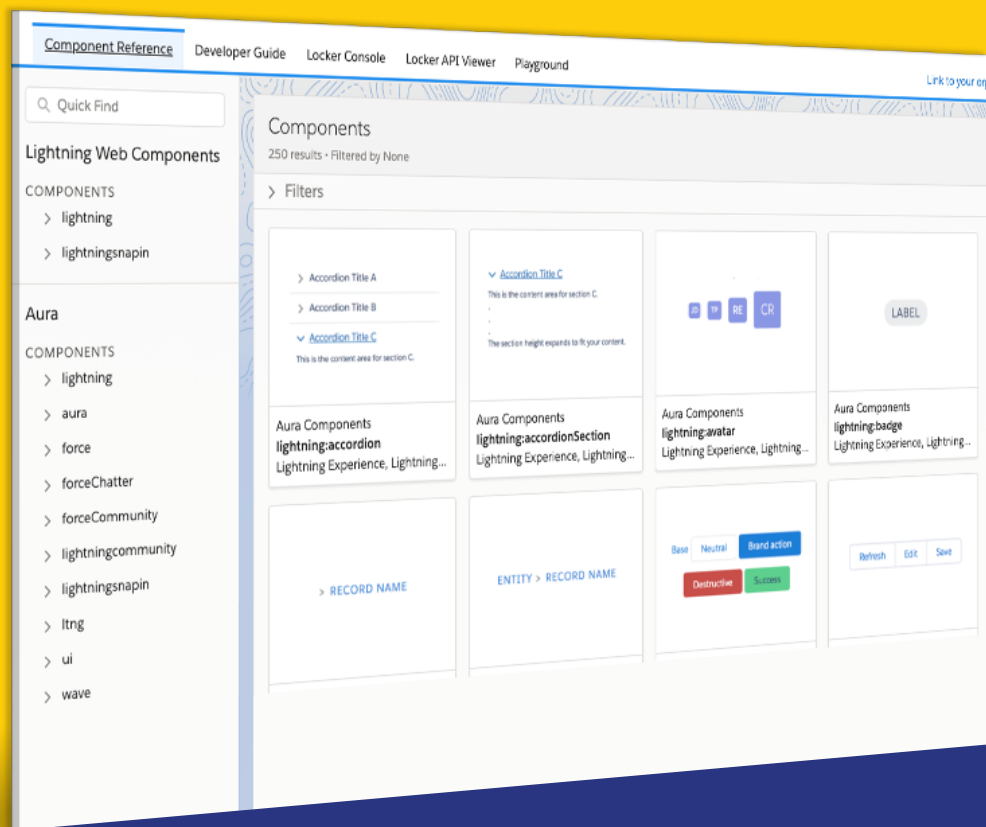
Component Reference Developer Guide Locker Console Locker API Viewer Playground

Link to your or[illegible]

Quick Find

Lightning Web Components

COMPONENTS
lightning
lightningsnapin

Aura

COMPONENTS
lightning
aura
force
forceChatter
forceCommunity
lightningcommunity
lightningsnapin
ltng
ui
wave

Components
250 results • Filtered by None

Filters

Accordion Title A
Accordion Title B
Accordion Title C
This is the content area for section C.

Aura Components
lightning:accordion
Lightning Experience, Lightning...

Accordion Title C
This is the content area for section C.
The section height expands to fit your content.

Aura Components
lightning:accordionSection
Lightning Experience, Lightning...

JD TP RE CR

Aura Components
lightning:avatar
Lightning Experience, Lightning...

LABEL

Aura Components
lightning:badge
Lightning Experience, Lightning...

> RECORD NAME

ENTITY > RECORD NAME

Base Neutral Brand action Destructive Success

Refresh Edit Save